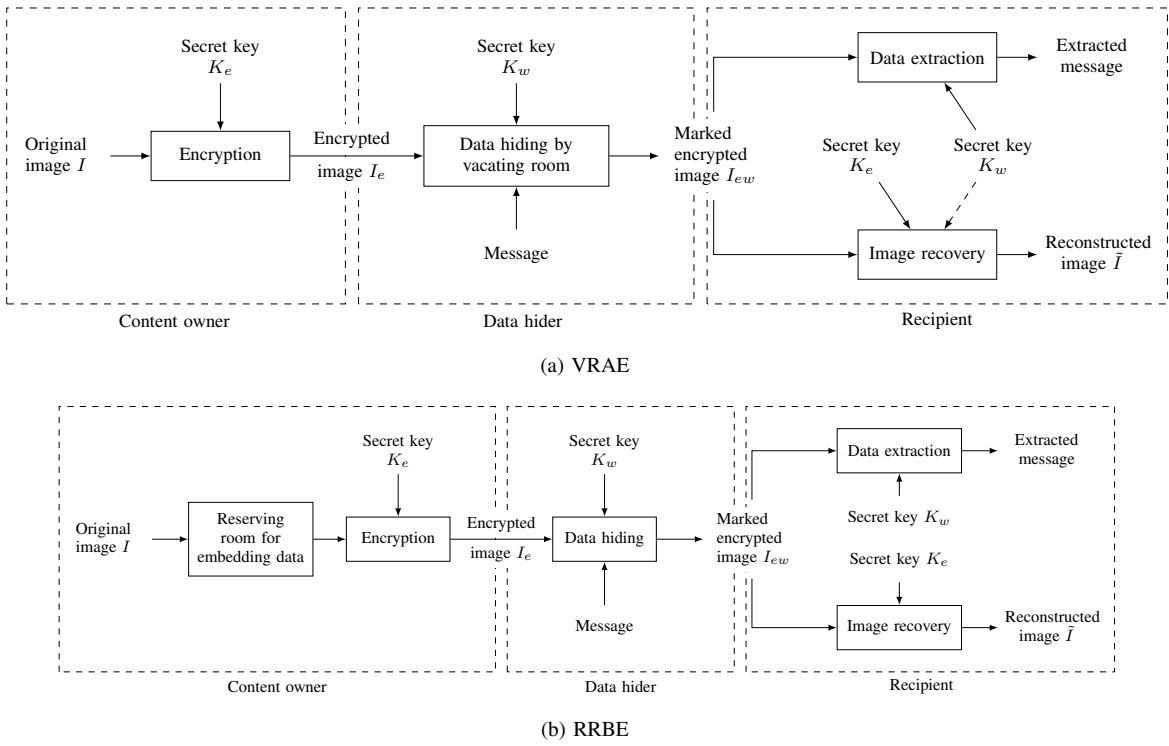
Secret key $K_e$

Original image $I$

Encryption

Encrypted image $I_e$

Secret key $K_w$

Data hiding by vacating room

Message

Marked encrypted image $I_{ew}$

Data extraction

Extracted message

Secret key $K_e$

Secret key $K_w$

Image recovery

Reconstructed image $\tilde{I}$

Content owner

Data hider

Recipient

(a) VRAE

Original image $I$

Reserving room for embedding data

Secret key $K_e$

Encryption

Encrypted image $I_e$

Secret key $K_w$

Data hiding

Message

Marked encrypted image $I_{ew}$

Data extraction

Extracted message

Secret key $K_w$

Secret key $K_e$

Image recovery

Reconstructed image $\tilde{I}$

Content owner

Data hider

Recipient

(b) RRBE